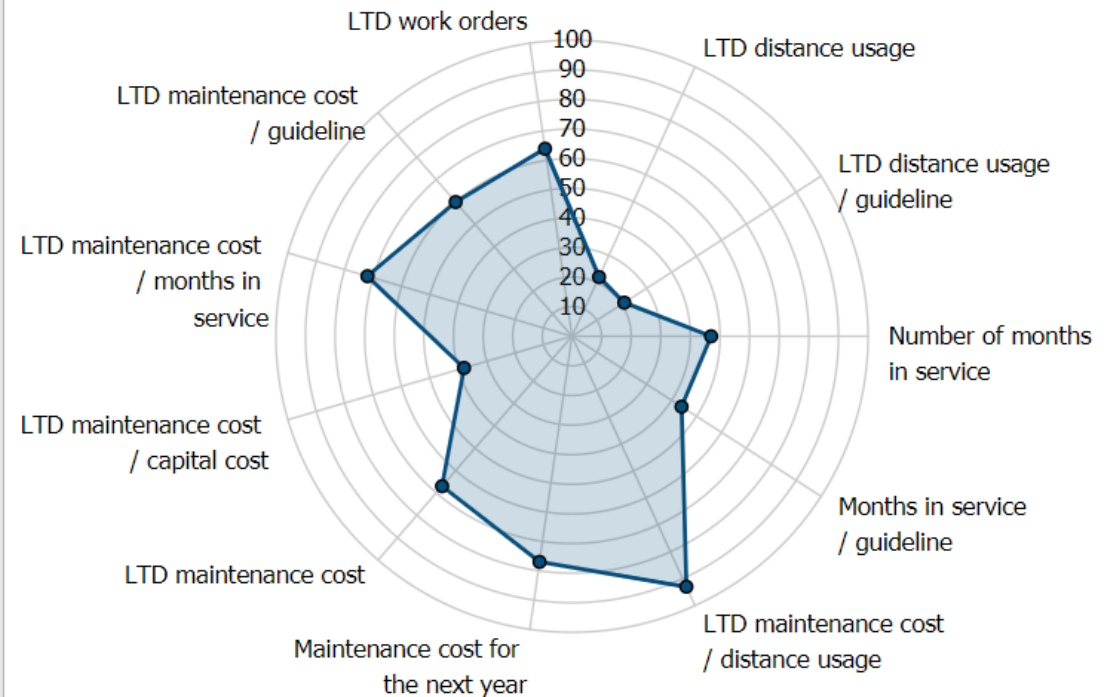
LTD work orders
100
90
80
70
60
50
40
30
20
10
LTD distance usage
LTD distance usage / guideline
Number of months in service
Months in service / guideline
LTD maintenance cost / distance usage
Maintenance cost for the next year
LTD maintenance cost
LTD maintenance cost / capital cost
LTD maintenance cost / months in service
LTD maintenance cost / guideline